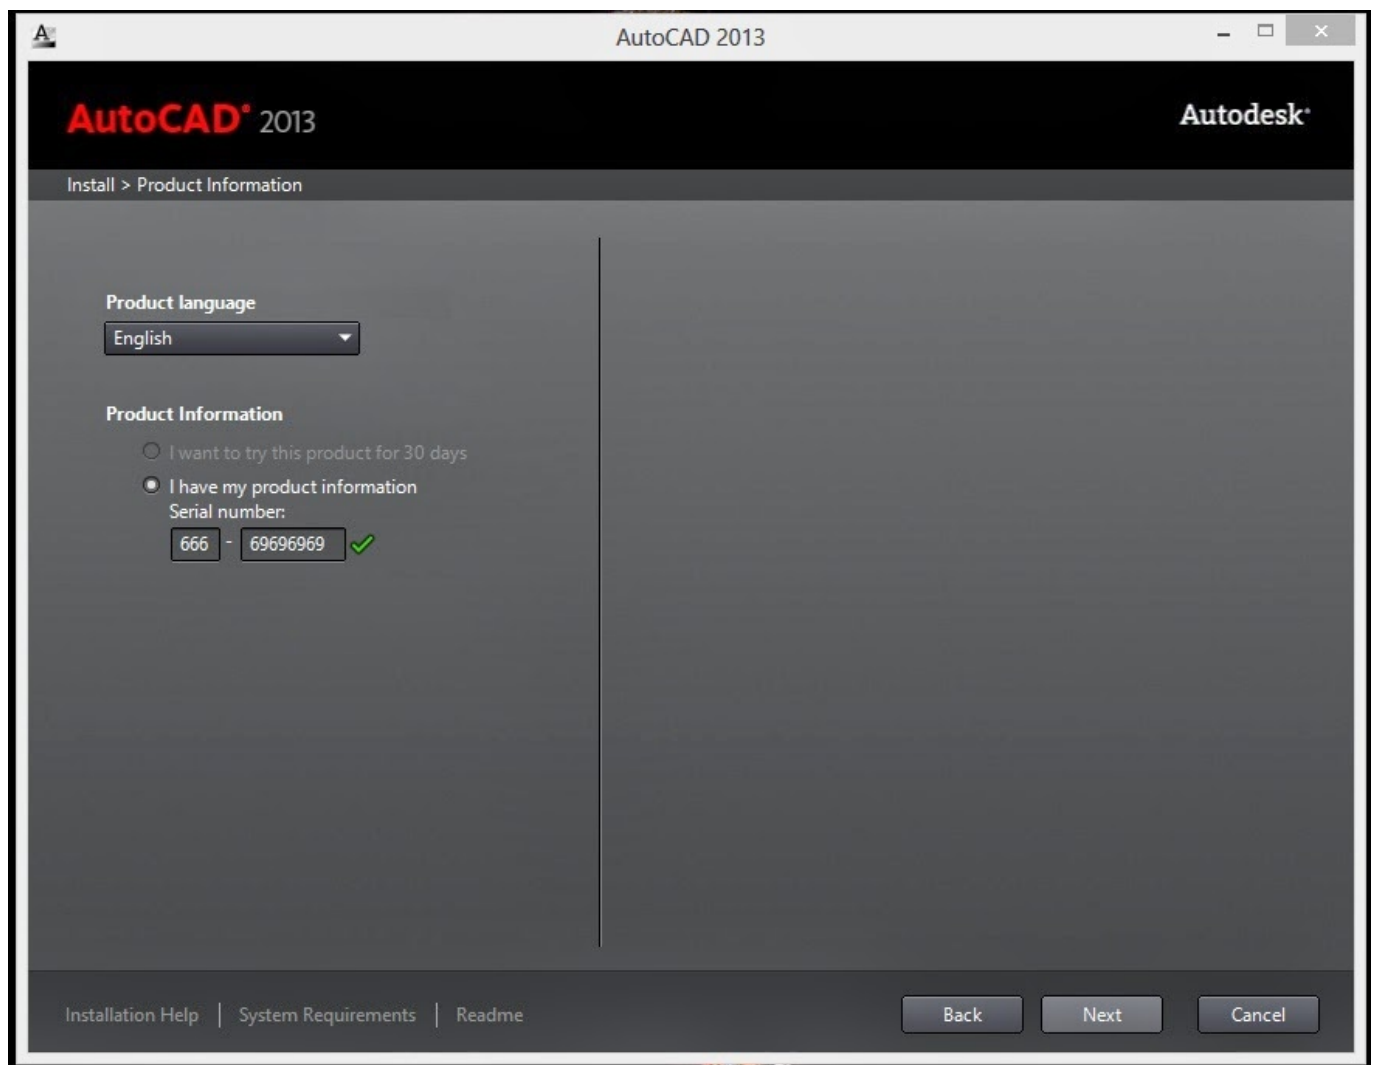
AutoCAD 2013

AutoCAD® 2013

Autodesk®

Install > Product Information

Product language

English

Product Information

I want to try this product for 30 days

I have my product information

Serial number:

666 - 69696969

Installation Help | System Requirements | Readme

Back

Next

Cancel